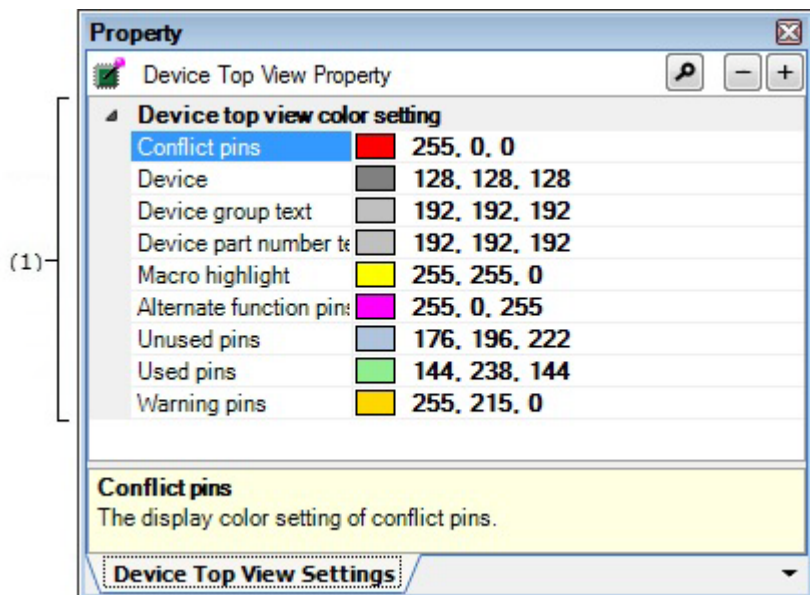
Property

Device Top View Property

Device top view color setting

| | |
|---|---|
| Conflict pins | 255, 0, 0 |
| Device | 128, 128, 128 |
| Device group text | 192, 192, 192 |
| Device part number te | 192, 192, 192 |
| Macro highlight | 255, 255, 0 |
| Alternate function pin | 255, 0, 255 |
| Unused pins | 176, 196, 222 |
| Used pins | 144, 238, 144 |
| Warning pins | 255, 215, 0 |

(1)

Conflict pins
The display color setting of conflict pins.

Device Top View Settings